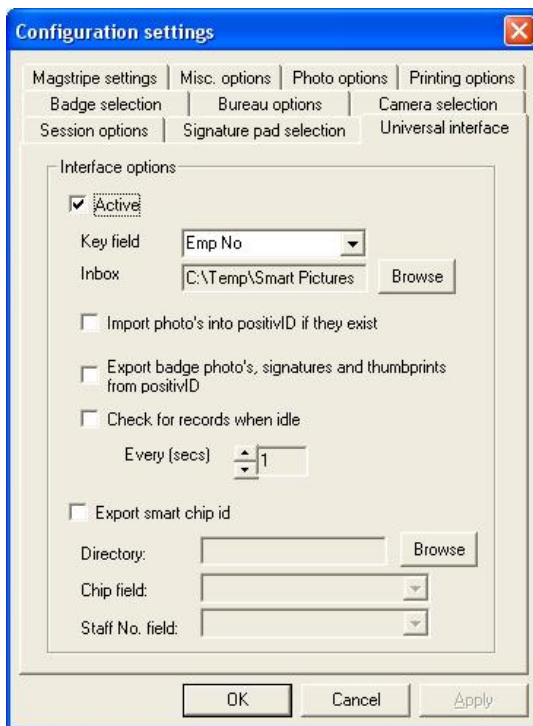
Configuration settings

Magstripe settings | Misc. options | Photo options | Printing options
Badge selection | Bureau options | Camera selection
Session options | Signature pad selection | Universal interface

Interface options

Active

Key field Emp No

Inbox C:\Temp\Smart Pictures Browse

Import photo's into positivID if they exist

Export badge photo's, signatures and thumbprints from positivID

Check for records when idle

Every (secs) 1

Export smart chip id

Directory: Browse

Chip field:

Staff No. field:

OK Cancel Apply